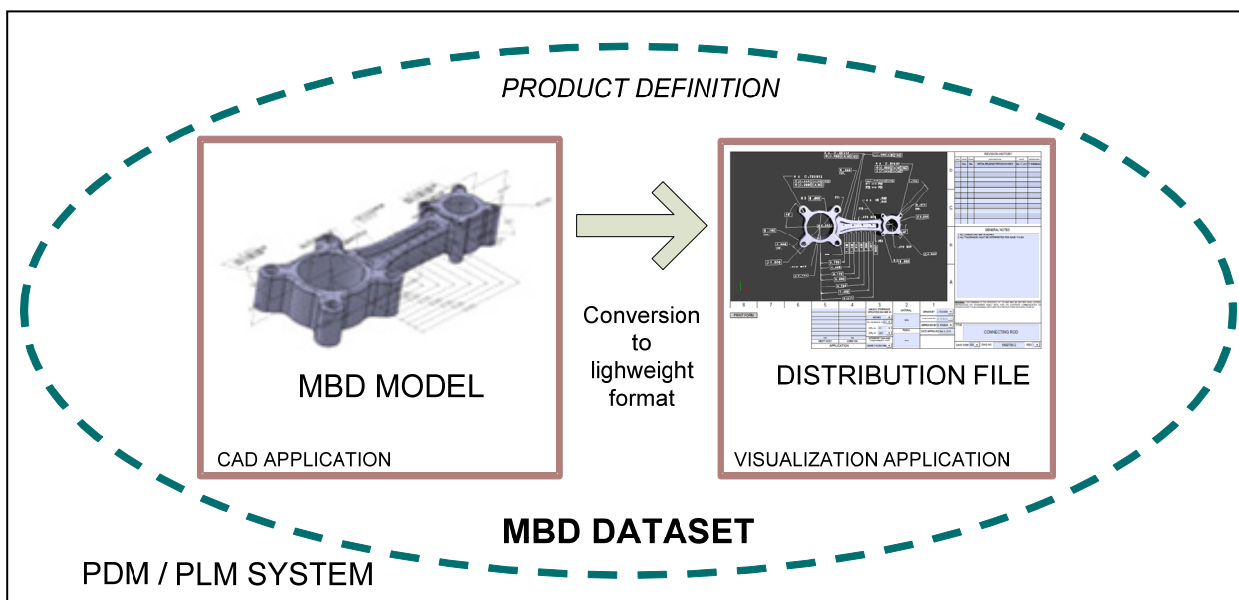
PRODUCT DEFINITION

MBD MODEL

CAD APPLICATION

Conversion to lighweight format

REVISION HISTORY

GENERAL NOTES

CONNECTING ROD

DISTRIBUTION FILE

VISUALIZATION APPLICATION

MBD DATASET

PDM / PLM SYSTEM